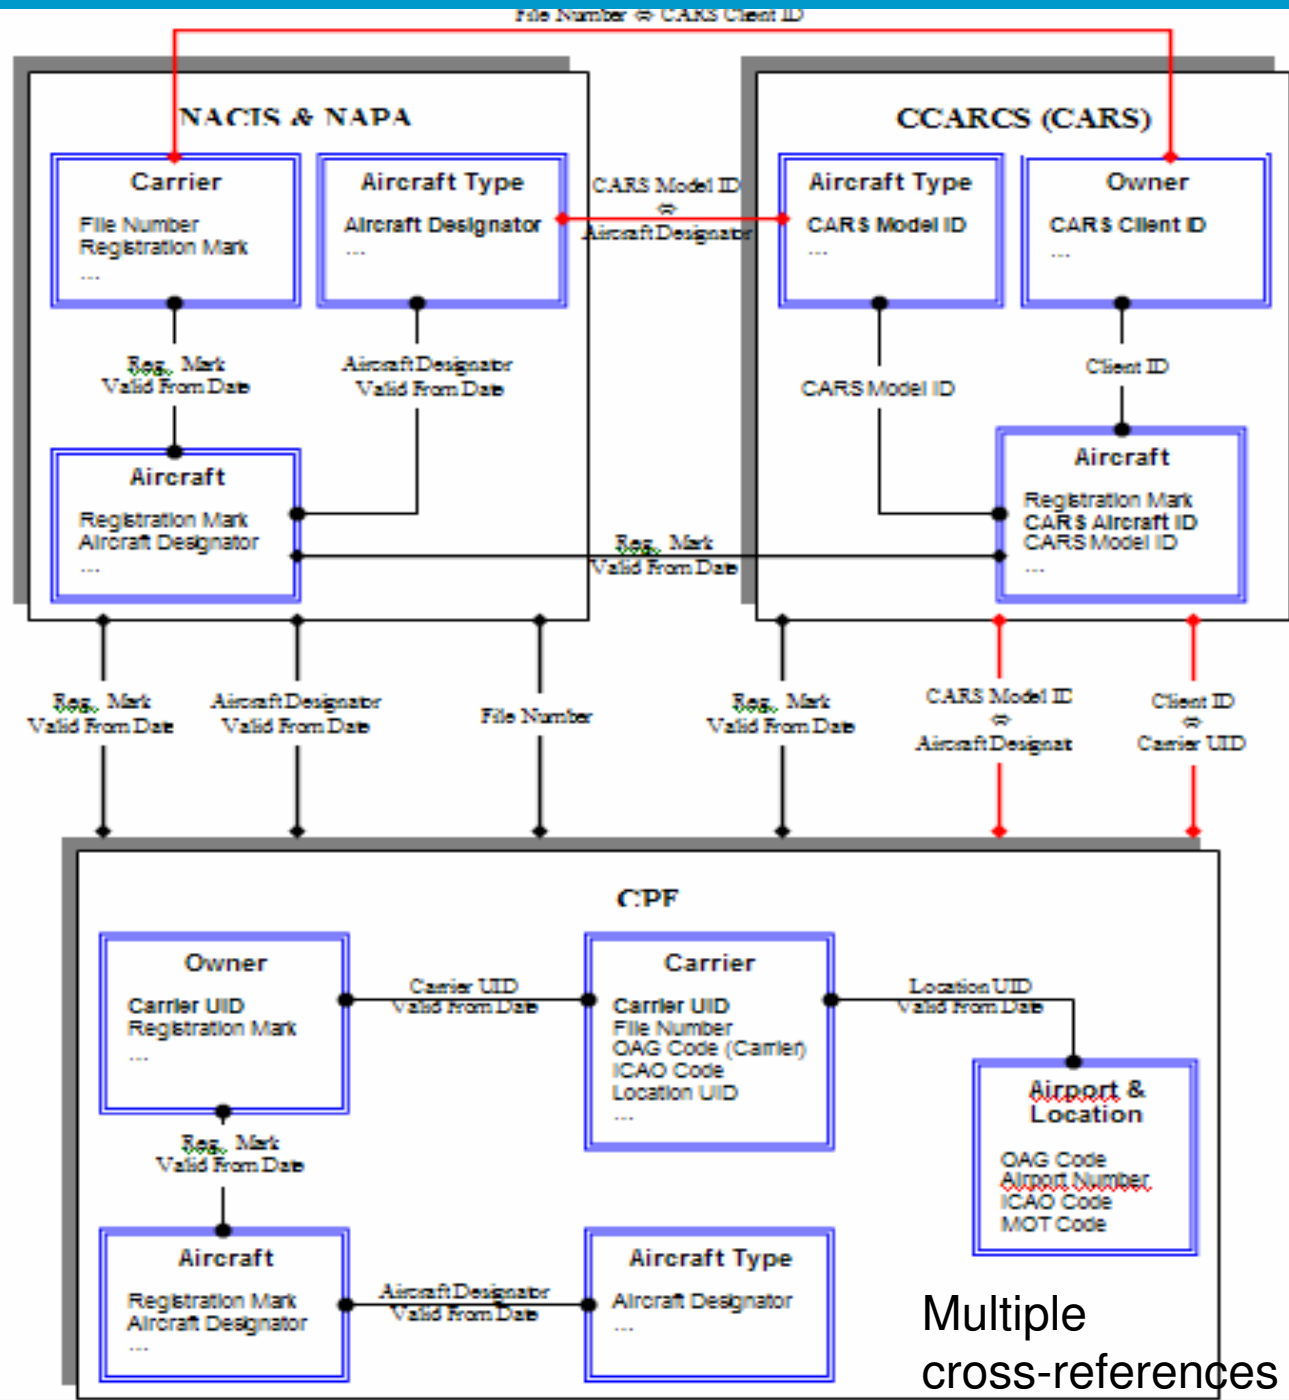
File Number ⇔ CARS Client ID

NACIS & NAPA

Carrier
File Number
Registration Mark
...

Aircraft Type
Aircraft Designator
...

CARS Model ID
⇔
Aircraft Designator

CCARCS (CARS)

Aircraft Type
CARS Model ID
...

Owner
CARS Client ID
...

Reg. Mark
Valid From Date

Aircraft Designator
Valid From Date

CARS Model ID

Client ID

Aircraft
Registration Mark
Aircraft Designator
...

Reg. Mark
Valid From Date

Aircraft
Registration Mark
CARS Aircraft ID
CARS Model ID
...

Reg. Mark
Valid From Date

Aircraft Designator
Valid From Date

File Number

Reg. Mark
Valid From Date

CARS Model ID
⇔
Aircraft Designat

Client ID
⇔
Carrier UID

CPF

Owner
Carrier UID
Registration Mark
...

Carrier UID
Valid From Date

Carrier
Carrier UID
File Number
OAG Code (Carrier)
ICAO Code
Location UID
...

Location UID
Valid From Date

Airport & Location
OAG Code
Airport Number
ICAO Code
MOT Code

Reg. Mark
Valid From Date

Aircraft
Registration Mark
Aircraft Designator
...

Aircraft Designator
Valid From Date

Aircraft Type
Aircraft Designator
...

Multiple cross-references